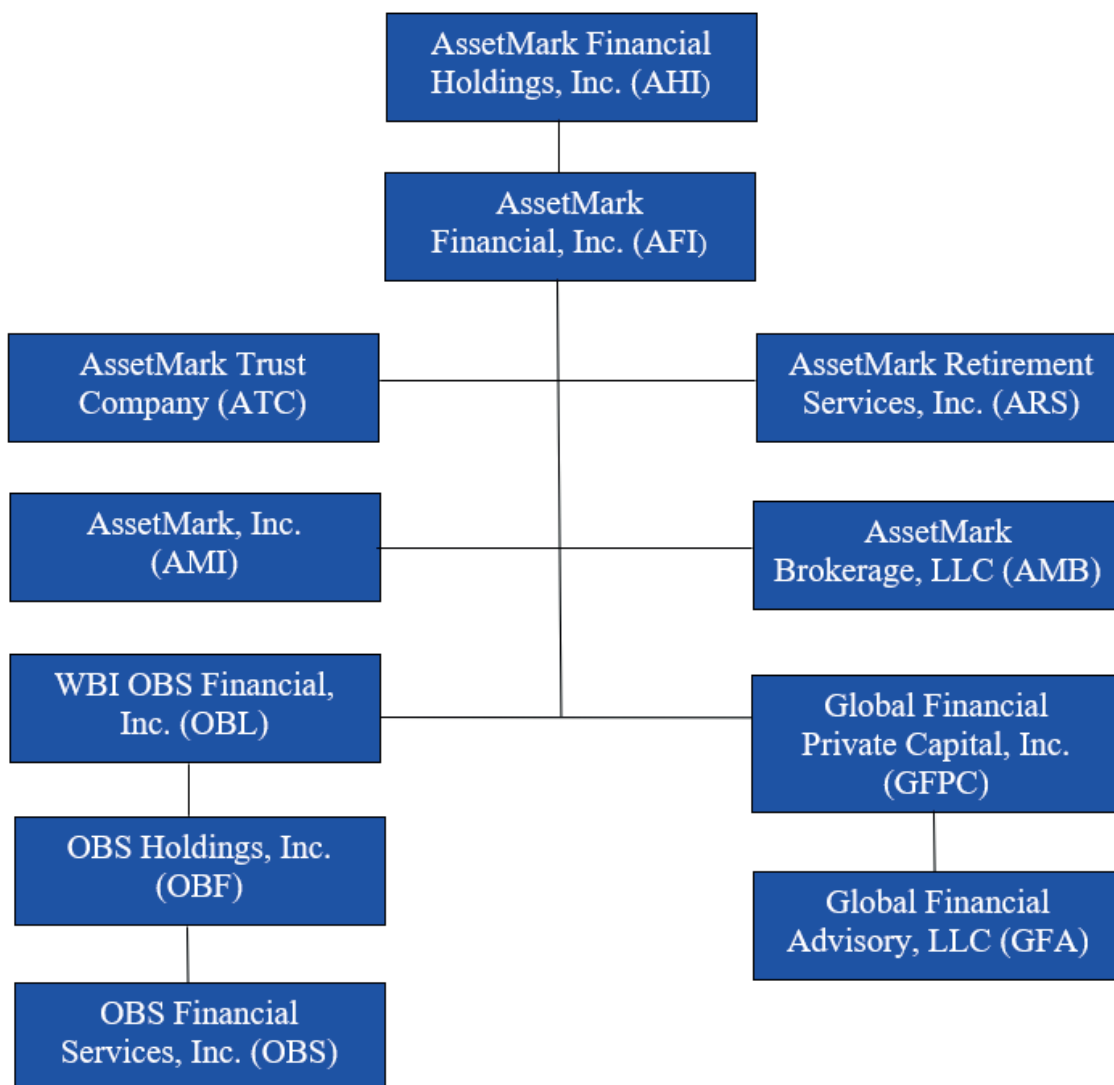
AssetMark Financial Holdings, Inc. (AHI)

AssetMark Financial, Inc. (AFI)

AssetMark Trust Company (ATC)

AssetMark Retirement Services, Inc. (ARS)

AssetMark, Inc. (AMI)

AssetMark Brokerage, LLC (AMB)

WBI OBS Financial, Inc. (OBL)

Global Financial Private Capital, Inc. (GFPC)

OBS Holdings, Inc. (OBF)

Global Financial Advisory, LLC (GFA)

OBS Financial Services, Inc. (OBS)